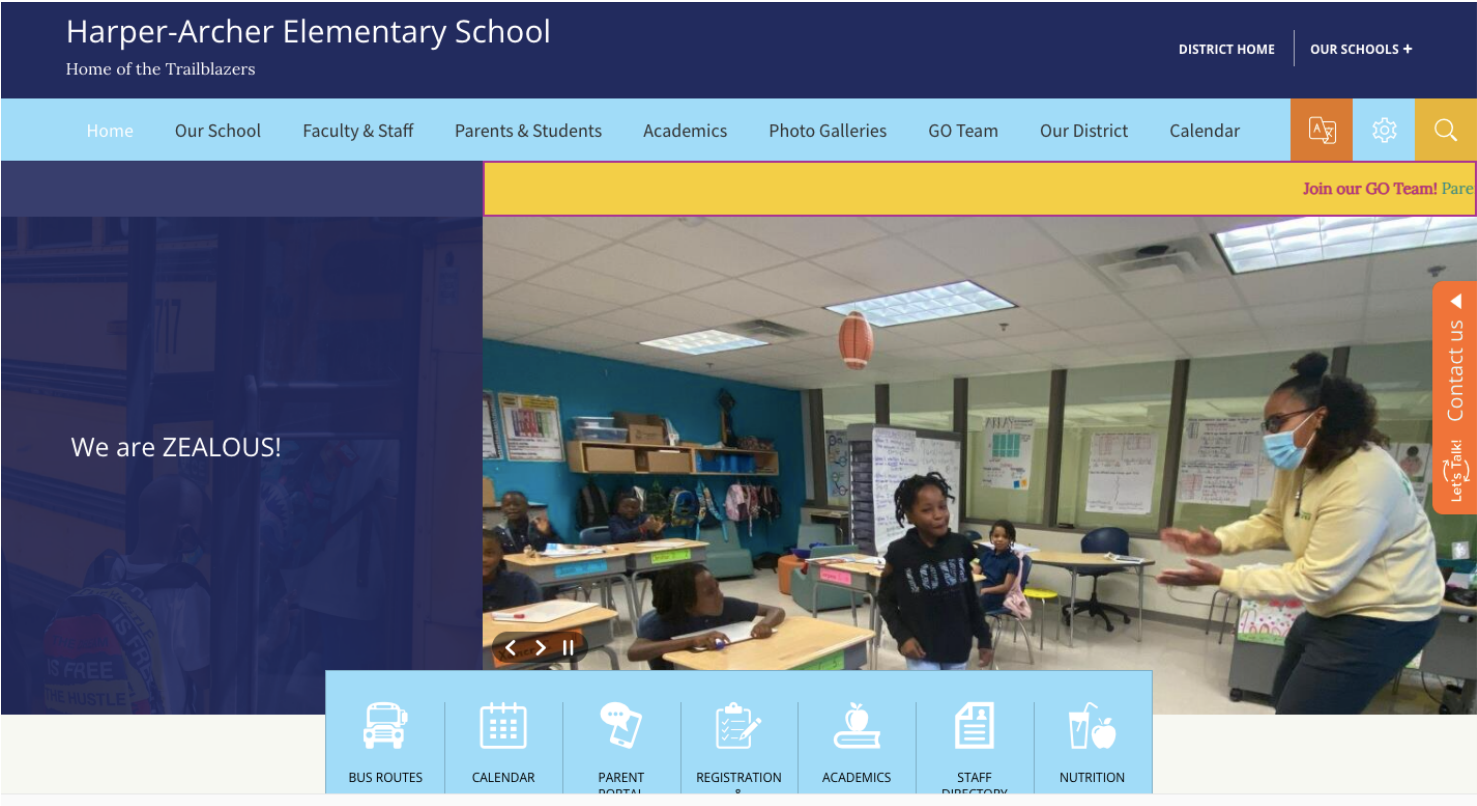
Harper-Archer Elementary School
Home of the Trailblazers

DISTRICT HOME
OUR SCHOOLS +

Home
Our School
Faculty & Staff
Parents & Students
Academics
Photo Galleries
GO Team
Our District
Calendar

Join our GO Team! Pare

We are ZEALOUS!

Contact us
Let's Talk!

BUS ROUTES
CALENDAR
PARENT PORTAL
REGISTRATION &
ACADEMICS
STAFF DIRECTORY
NUTRITION